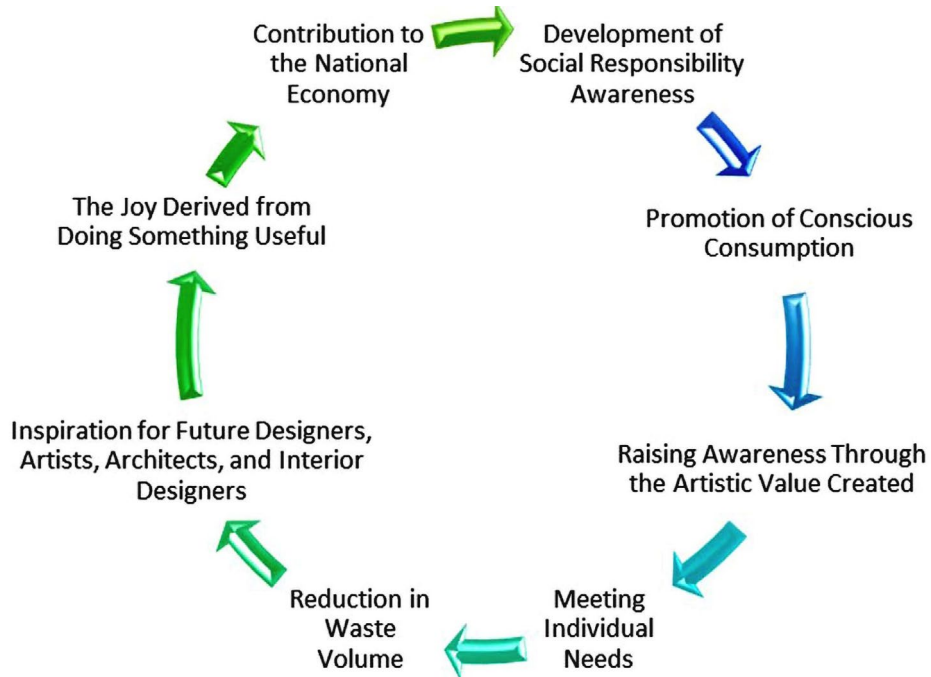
Contribution to the National Economy

Development of Social Responsibility Awareness

Promotion of Conscious Consumption

Raising Awareness Through the Artistic Value Created

Meeting Individual Needs

Reduction in Waste Volume

Inspiration for Future Designers, Artists, Architects, and Interior Designers

The Joy Derived from Doing Something Useful